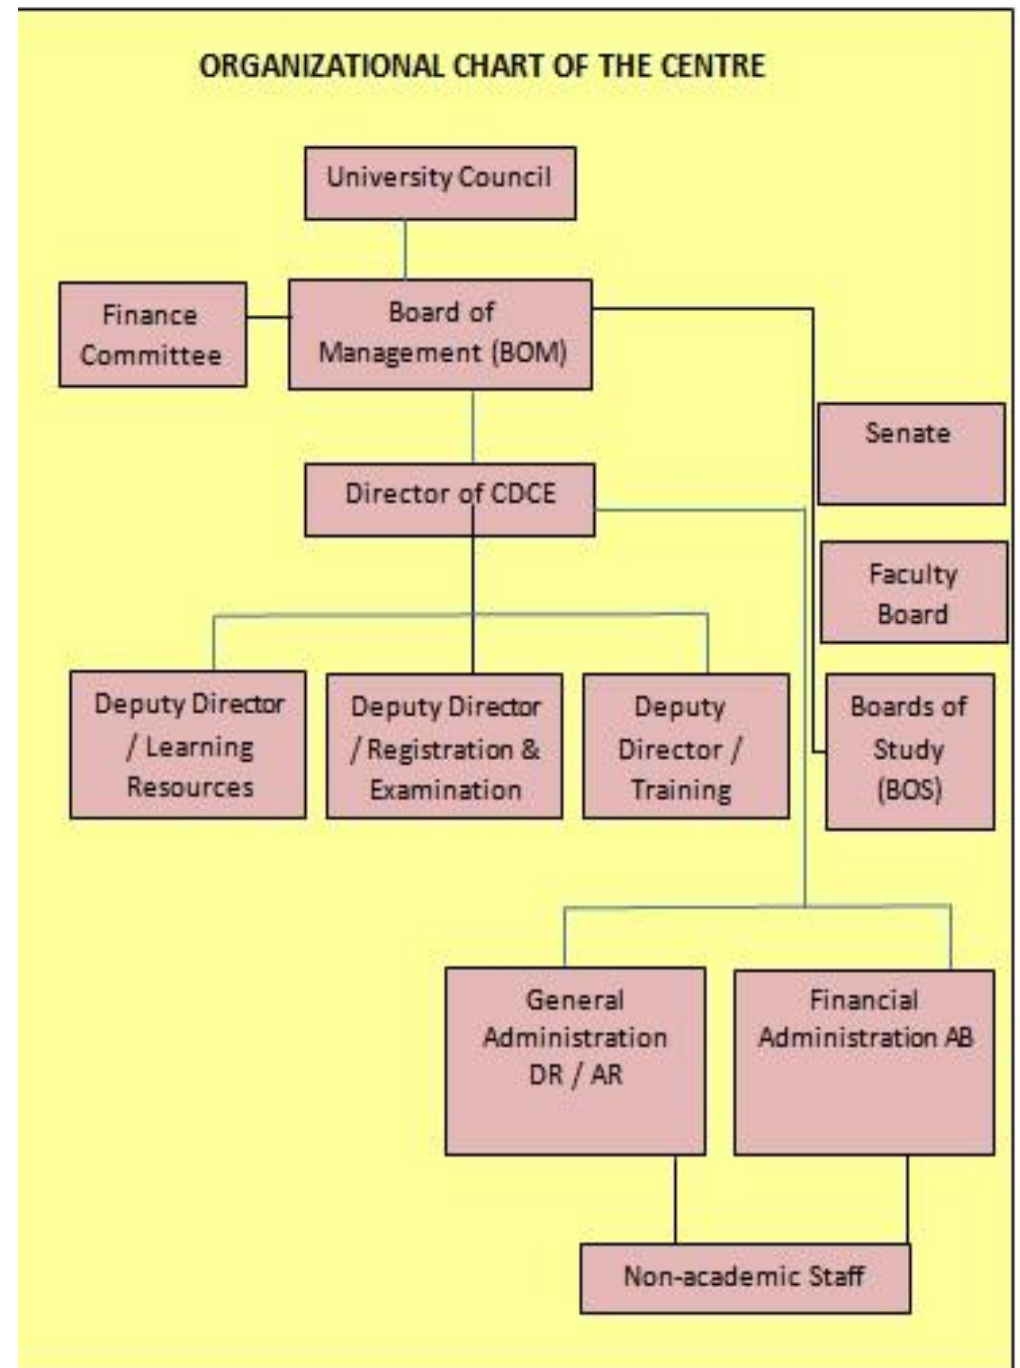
ORGANIZATIONAL CHART OF THE CENTRE

University Council

Finance Committee

Board of Management (BOM)

Senate

Director of CDCE

Faculty Board

Deputy Director / Learning Resources

Deputy Director / Registration & Examination

Deputy Director / Training

Boards of Study (BOS)

General Administration DR / AR

Financial Administration AB

Non-academic Staff